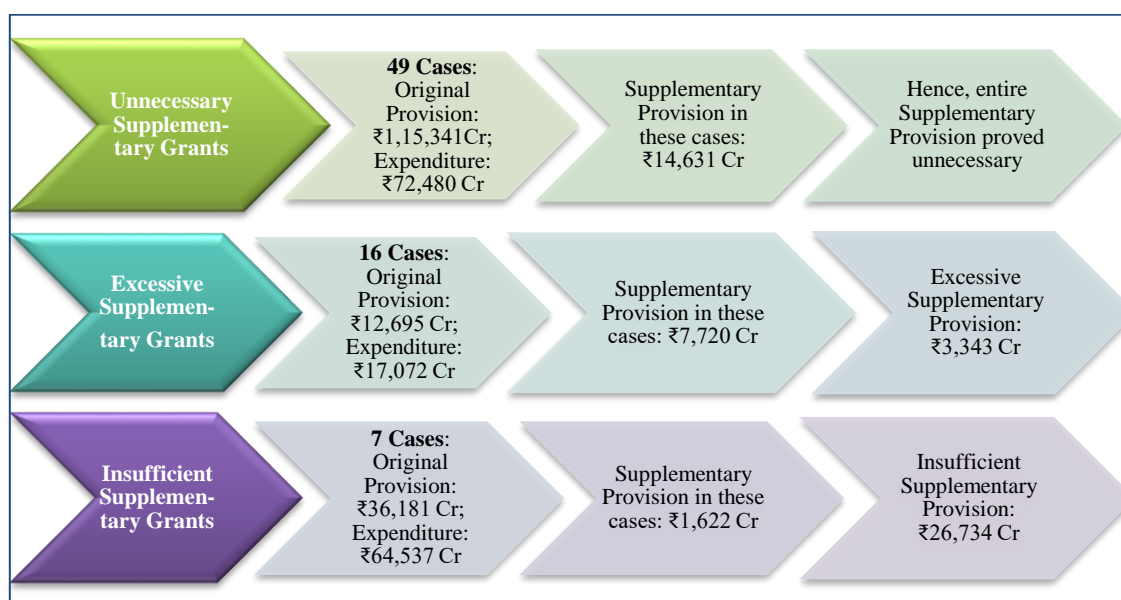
Unnecessary Supplementary Grants

49 Cases: Original Provision: ₹1,15,341Cr; Expenditure: ₹72,480 Cr

Supplementary Provision in these cases: ₹14,631 Cr

Hence, entire Supplementary Provision proved unnecessary

Excessive Supplementary Grants

16 Cases: Original Provision: ₹12,695 Cr; Expenditure: ₹17,072 Cr

Supplementary Provision in these cases: ₹7,720 Cr

Excessive Supplementary Provision: ₹3,343 Cr

Insufficient Supplementary Grants

7 Cases: Original Provision: ₹36,181 Cr; Expenditure: ₹64,537 Cr

Supplementary Provision in these cases: ₹1,622 Cr

Insufficient Supplementary Provision: ₹26,734 Cr